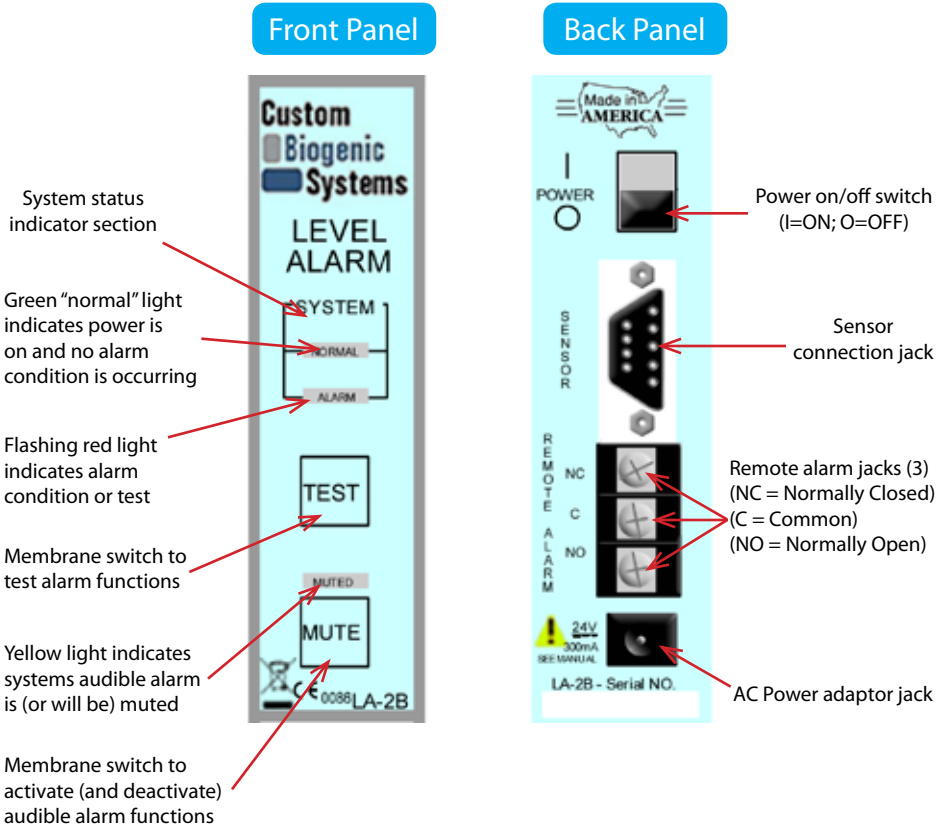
Front Panel

Back Panel

Custom Biogenic Systems

LEVEL ALARM

SYSTEM

NORMAL

ALARM

TEST

MUTED

MUTE

0086 LA-2B

System status indicator section

Green “normal” light indicates power is on and no alarm condition is occurring

Flashing red light indicates alarm condition or test

Membrane switch to test alarm functions

Yellow light indicates systems audible alarm is (or will be) muted

Membrane switch to activate (and deactivate) audible alarm functions

Made in AMERICA

I
POWER
O

SENSOR

REMOTE ALARM

NC

C

NO

24V
300mA
SEE MANUAL

LA-2B - Serial NO.

Power on/off switch (I=ON; O=OFF)

Sensor connection jack

Remote alarm jacks (3)
(NC = Normally Closed)
(C = Common)
(NO = Normally Open)

AC Power adaptor jack